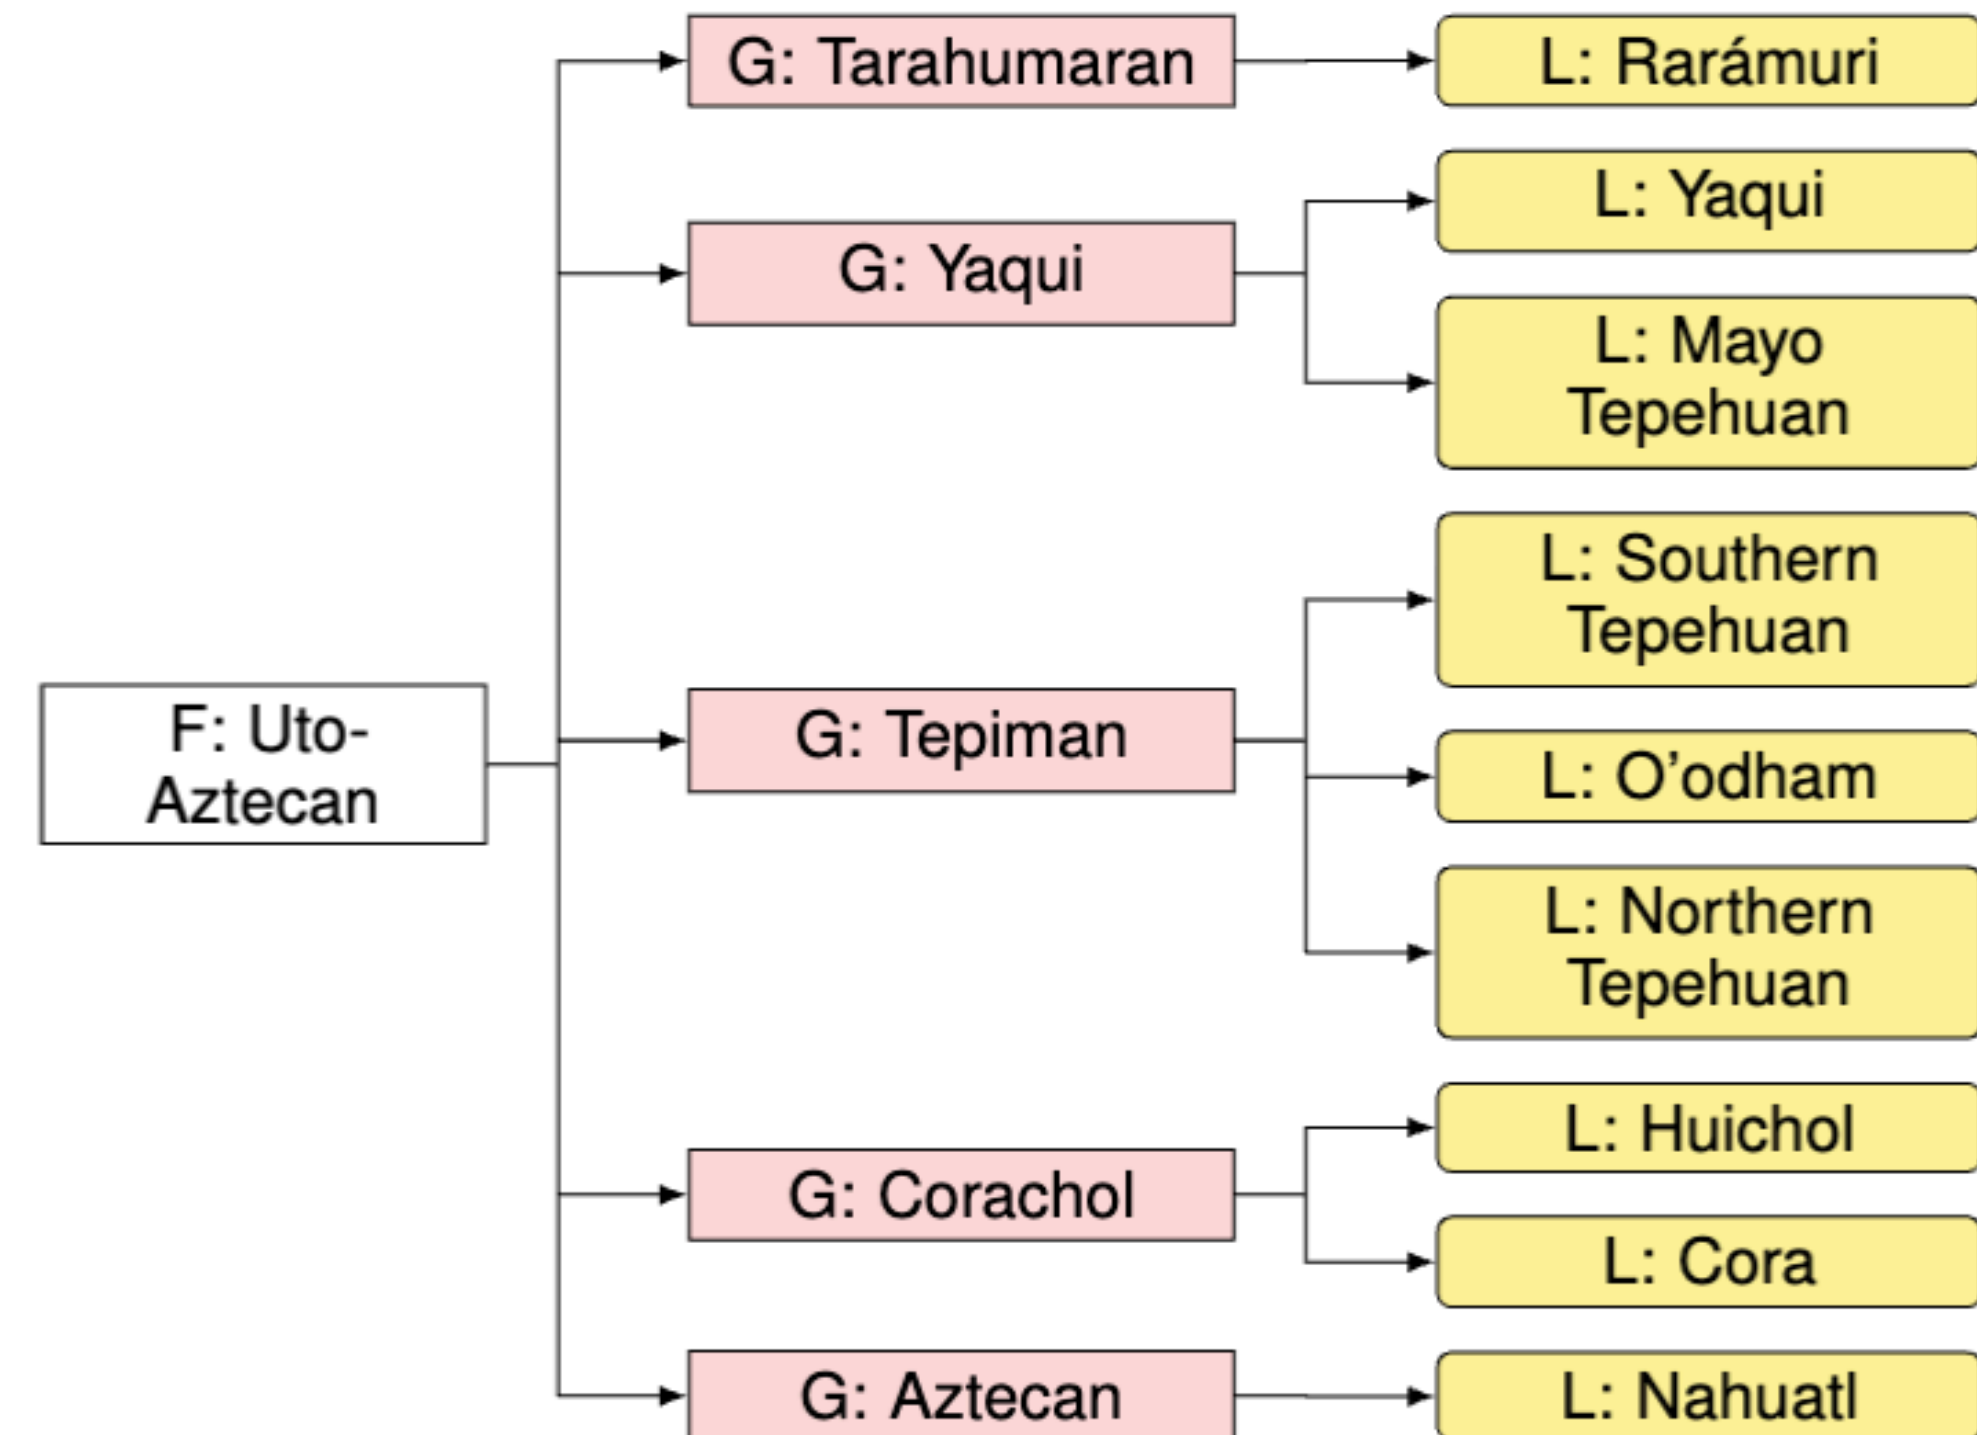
F: Uto-Aztecan

G: Tarahumaran

L: Rarámuri

G: Yaqui

L: Yaqui

L: Mayo Tepehuan

G: Tepiman

L: Southern Tepehuan

L: O’odham

L: Northern Tepehuan

G: Corachol

L: Huichol

L: Cora

G: Aztecan

L: Nahuatl